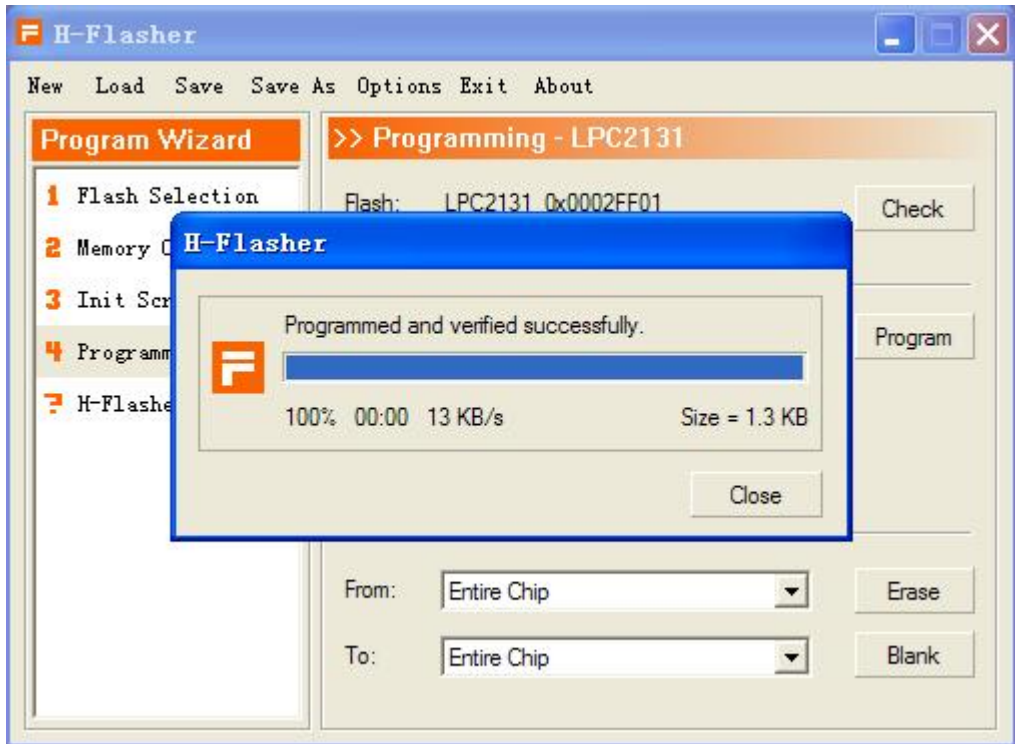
H-Flasher

New Load Save Save As Options Exit About

Program Wizard

1 Flash Selection
2 Memory C
3 Init Scr
4 Programm
? H-Flashe

>> Programming - LPC2131

Flash: LPC2131 0x0002FF01

Check

Program

H-Flasher

Programmed and verified successfully.

100% 00:00 13 KB/s Size = 1.3 KB

Close

From: Entire Chip

Erase

To: Entire Chip

Blank